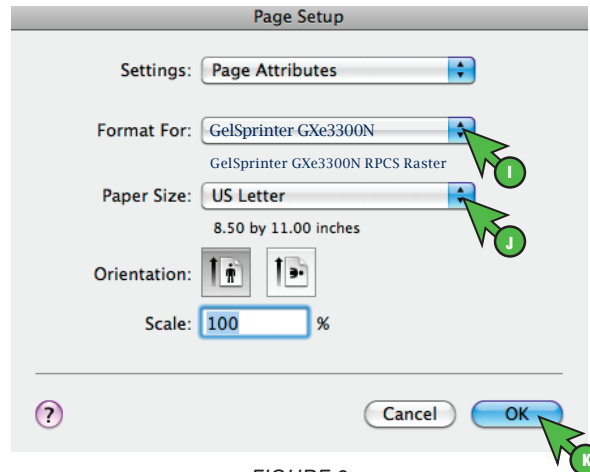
Page Setup

Settings: Page Attributes

Format For: GelSprinter GXe3300N

GelSprinter GXe3300N RPCS Raster

I

Paper Size: US Letter

8.50 by 11.00 inches

J

Orientation:

Scale: 100 %

?

Cancel

OK

K

FIGURE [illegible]